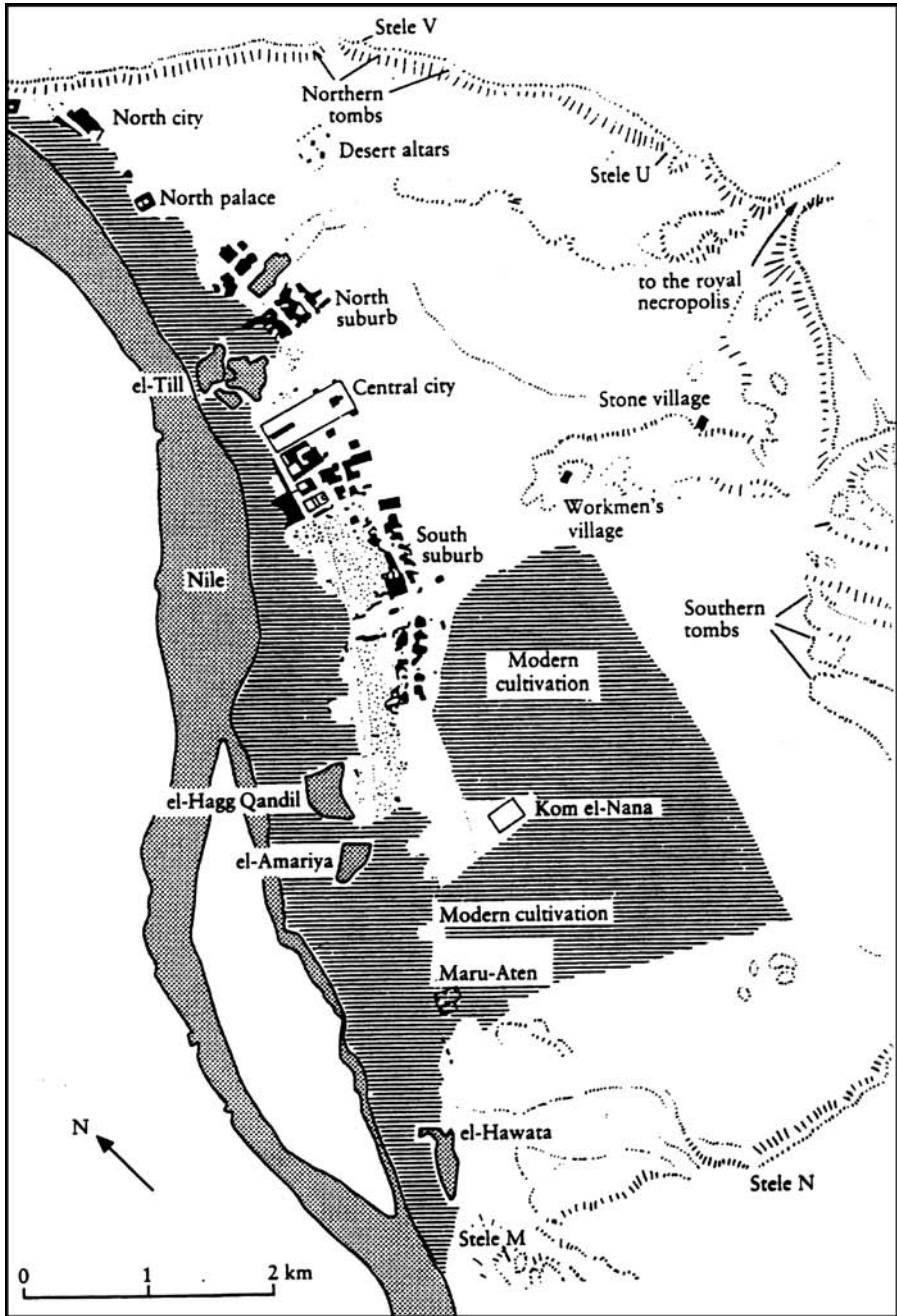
Stele V
Northern tombs
North city
Desert altars
Stele U
North palace
to the royal necropolis
North suburb
el-Till
Central city
Stone village
Workmen's village
South suburb
Nile
Southern tombs
Modern cultivation
el-Hagg Qandil
Kom el-Nana
el-Amariya
Modern cultivation
Maru-Aten
N
el-Hawata
Stele N
Stele M
0
1
2 km